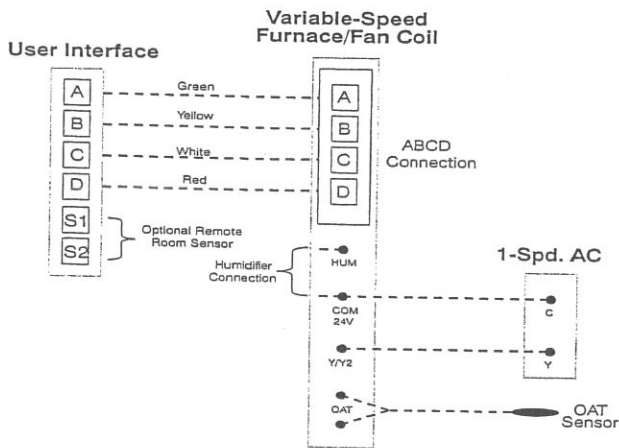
Variable-Speed Furnace/Fan Coil

User Interface

A
B
C
D
S1
S2

Green
Yellow
White
Red

Optional Remote Room Sensor

A
B
C
D

ABCD Connection

Humidifier Connection

HUM

COM 24V

Y/Y2

OAT

1-Spd. AC

C

Y

OAT Sensor